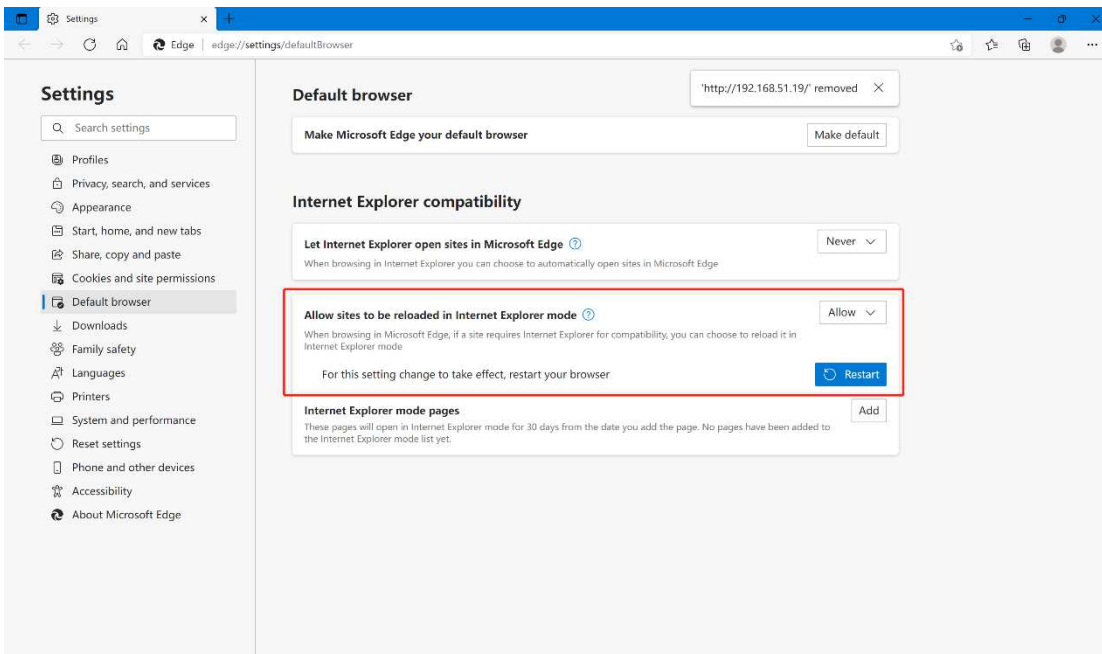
Settings

Edge | edge://settings/defaultBrowser

Settings

Search settings

Profiles
Privacy, search, and services
Appearance
Start, home, and new tabs
Share, copy and paste
Cookies and site permissions
Default browser
Downloads
Family safety
Languages
Printers
System and performance
Reset settings
Phone and other devices
Accessibility
About Microsoft Edge

Default browser

'http://192.168.51.19/' removed

Make Microsoft Edge your default browser

Make default

Internet Explorer compatibility

Let Internet Explorer open sites in Microsoft Edge

When browsing in Internet Explorer you can choose to automatically open sites in Microsoft Edge

Never

Allow sites to be reloaded in Internet Explorer mode

When browsing in Microsoft Edge, if a site requires Internet Explorer for compatibility, you can choose to reload it in Internet Explorer mode

Allow

For this setting change to take effect, restart your browser

Restart

Internet Explorer mode pages

These pages will open in Internet Explorer mode for 30 days from the date you add the page. No pages have been added to the Internet Explorer mode list yet.

Add